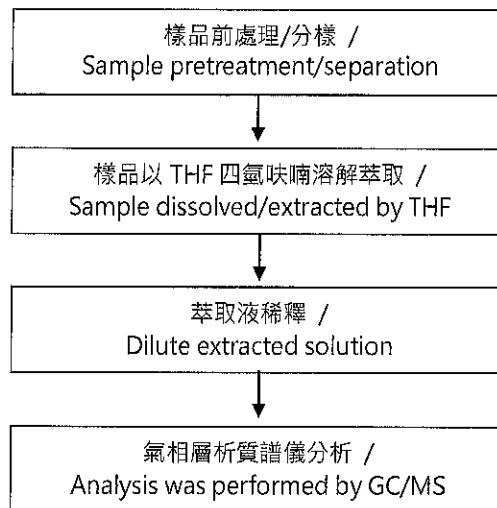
樣品前處理/分樣 /
Sample pretreatment/separation

樣品以 THF 四氫呋喃溶解萃取 /
Sample dissolved/extracted by THF

萃取液稀釋 /
Dilute extracted solution

氣相層析質譜儀分析 /
Analysis was performed by GC/MS